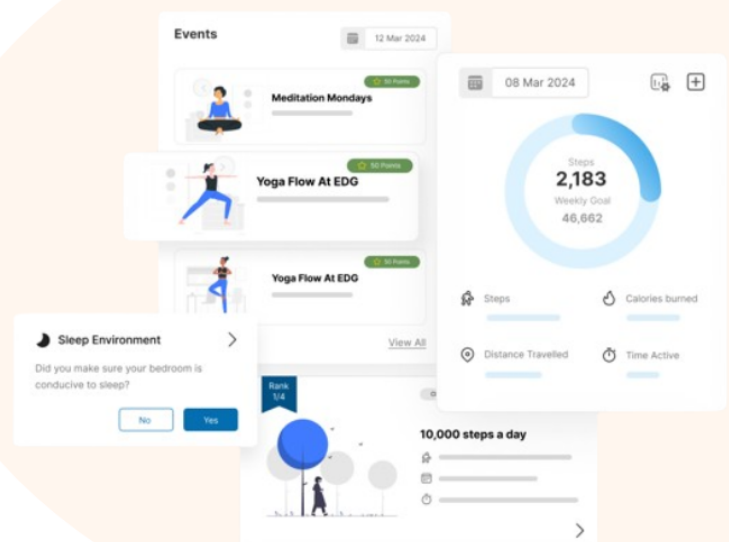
Events

12 Mar 2024

50 Points

Meditation Mondays

50 Points

Yoga Flow At EDG

50 Points

Yoga Flow At EDG

View All

Sleep Environment

Did you make sure your bedroom is conducive to sleep?

No

Yes

Rank 1/4

10,000 steps a day

08 Mar 2024

Steps

2,183

Weekly Goal

46,662

Steps

Calories burned

Distance Travelled

Time Active